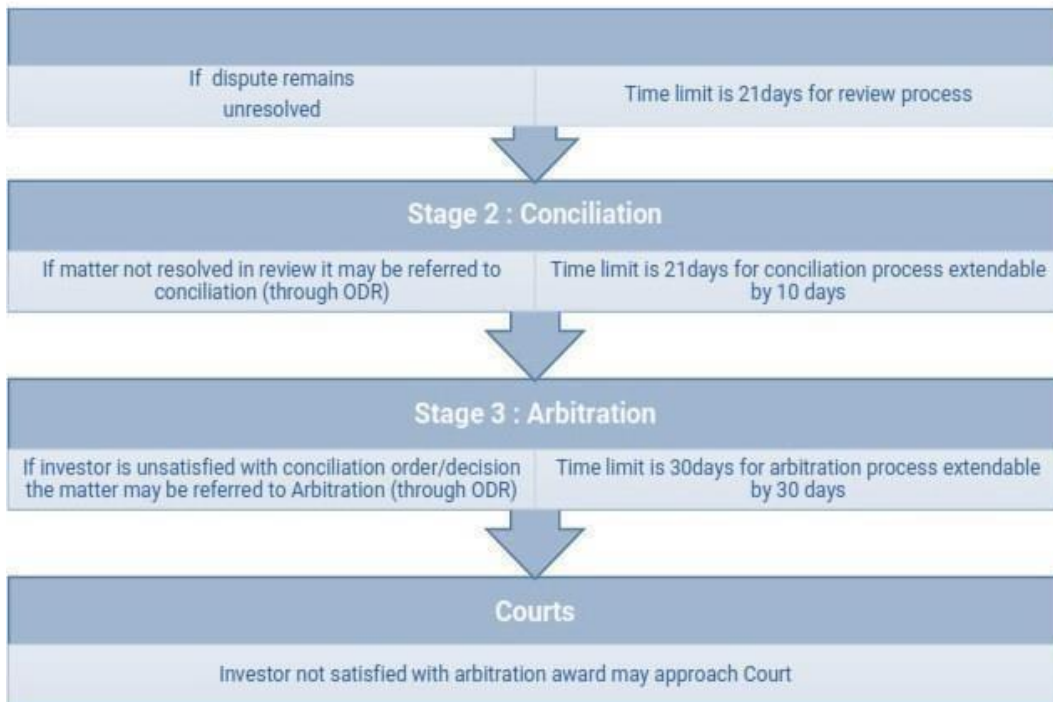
If dispute remains unresolved

Time limit is 21days for review process

Stage 2 : Conciliation

If matter not resolved in review it may be referred to conciliation (through ODR)

Time limit is 21days for conciliation process extendable by 10 days

Stage 3 : Arbitration

If investor is unsatisfied with conciliation order/decision the matter may be referred to Arbitration (through ODR)

Time limit is 30days for arbitration process extendable by 30 days

Courts

Investor not satisfied with arbitration award may approach Court